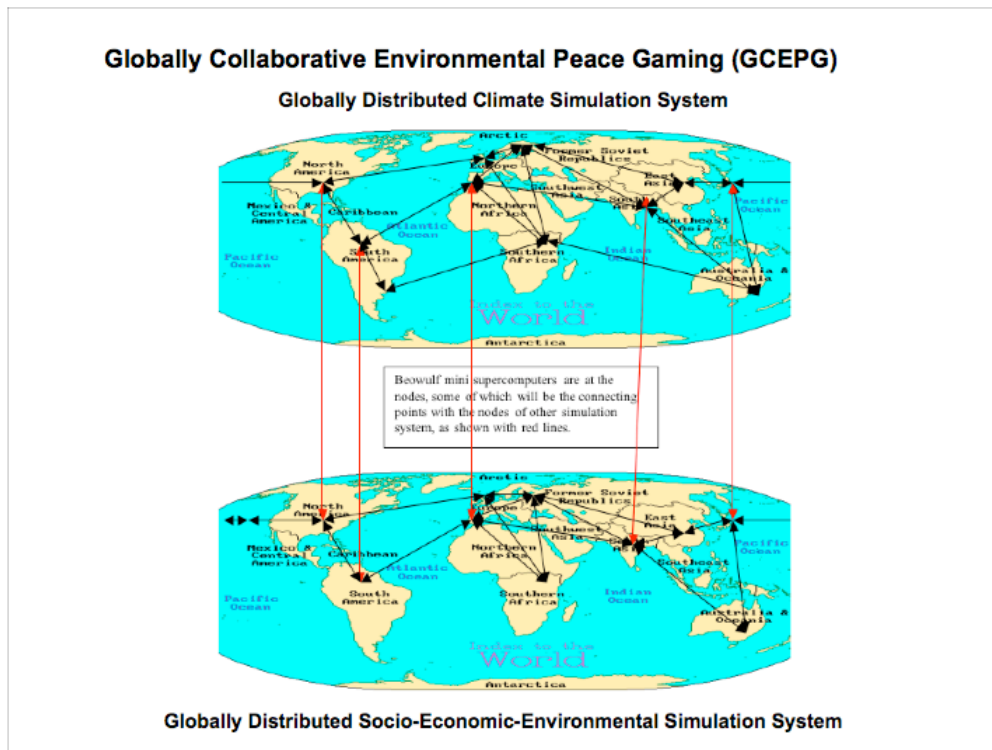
Globally Collaborative Environmental Peace Gaming (GCEPG)

Globally Distributed Climate Simulation System

Arctic
North America
Europe
Former Soviet Republics
East Asia
Southwest Asia
South Asia
Southeast Asia
Mexico & Central America
Caribbean
Northern Africa
Atlantic Ocean
Pacific Ocean
Pacific Ocean
South America
Southern Africa
Indian Ocean
Australia & Oceania
Index to the World
Antarctica

Beowulf mini supercomputers are at the nodes, some of which will be the connecting points with the nodes of other simulation system, as shown with red lines.

Arctic
North America
Europe
Former Soviet Republics
East Asia
Southwest Asia
South Asia
Southeast Asia
Mexico & Central America
Caribbean
Northern Africa
Atlantic Ocean
Pacific Ocean
Pacific Ocean
South America
Southern Africa
Indian Ocean
Australia & Oceania
Index to the World
Antarctica

Globally Distributed Socio-Economic-Environmental Simulation System